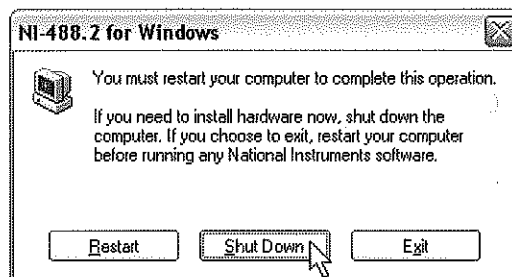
NI-488.2 for Windows

You must restart your computer to complete this operation.

If you need to install hardware now, shut down the computer. If you choose to exit, restart your computer before running any National Instruments software.

Restart

Shut Down

Exit